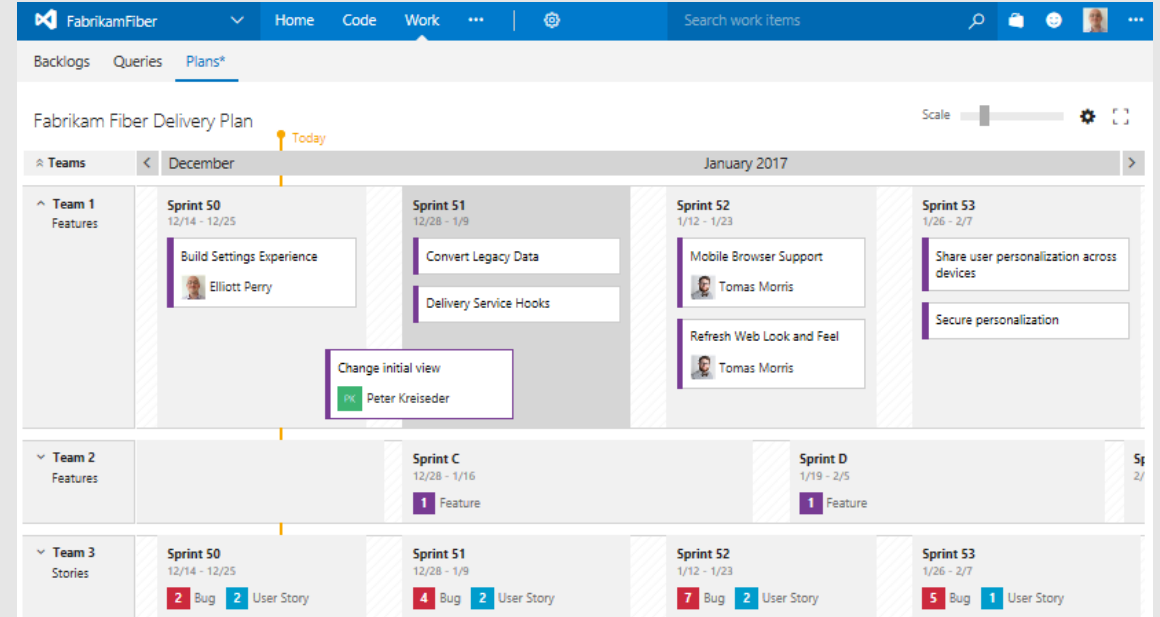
FabrikamFiber Home Code Work ··· Search work items ···

Backlogs Queries Plans*

Fabrikam Fiber Delivery Plan

Scale

Today

Teams December January 2017

Team 1
Features

Sprint 50
12/14 - 12/25
Build Settings Experience
Elliott Perry

Sprint 51
12/28 - 1/9
Convert Legacy Data
Delivery Service Hooks

Change initial view
PK Peter Kreiseder

Sprint 52
1/12 - 1/23
Mobile Browser Support
Tomas Morris
Refresh Web Look and Feel
Tomas Morris

Sprint 53
1/26 - 2/7
Share user personalization across devices
Secure personalization

Team 2
Features

Sprint C
12/28 - 1/16
1 Feature

Sprint D
1/19 - 2/5
1 Feature

Sp
2/

Team 3
Stories

Sprint 50
12/14 - 12/25
2 Bug 2 User Story

Sprint 51
12/28 - 1/9
4 Bug 2 User Story

Sprint 52
1/12 - 1/23
7 Bug 2 User Story

Sprint 53
1/26 - 2/7
5 Bug 1 User Story